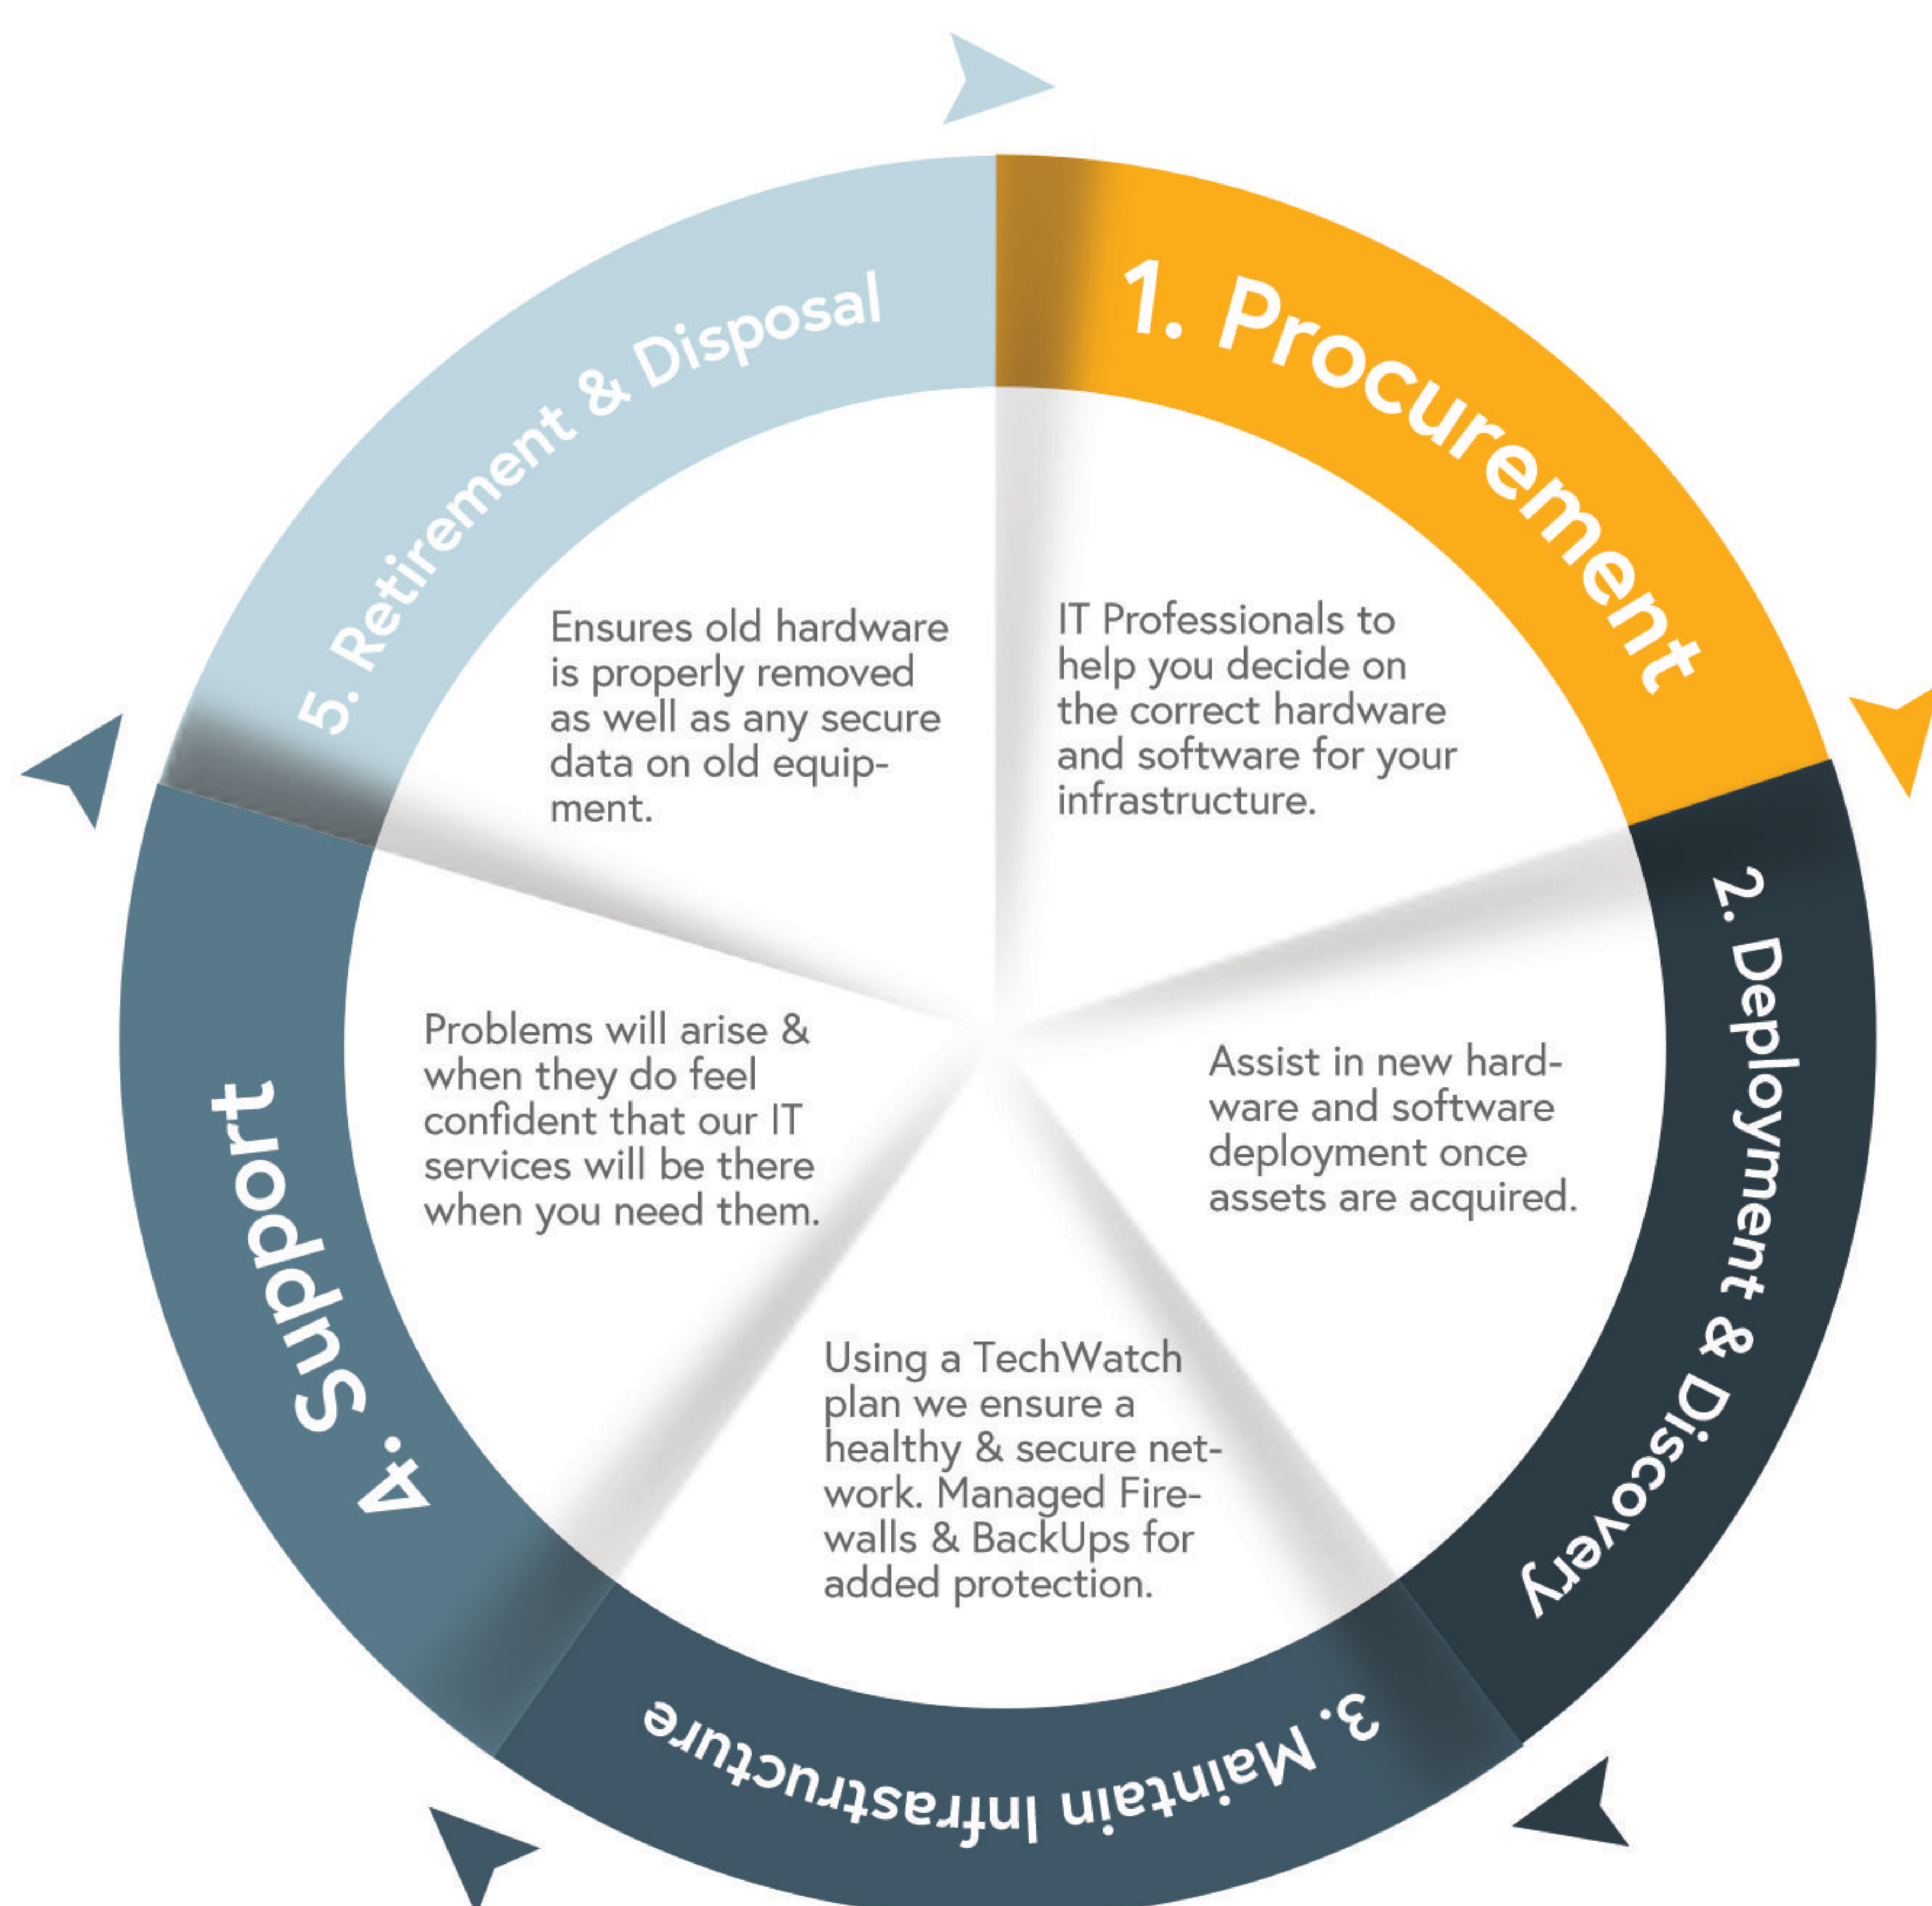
1. Procurement

IT Professionals to help you decide on the correct hardware and software for your infrastructure.

2. Deployment & Discovery

Assist in new hardware and software deployment once assets are acquired.

3. Maintain Infrastructure

Using a TechWatch plan we ensure a healthy & secure network. Managed Firewalls & BackUps for added protection.

4. Support

Problems will arise & when they do feel confident that our IT services will be there when you need them.

5. Retirement & Disposal

Ensures old hardware is properly removed as well as any secure data on old equipment.